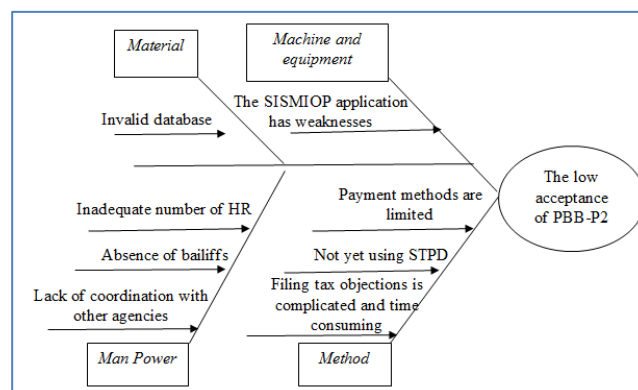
Material

Machine and equipment

Invalid database

The SISMIOP application has weaknesses

The low acceptance of PBB-P2

Inadequate number of HR

Payment methods are limited

Absence of bailiffs

Not yet using STPD

Lack of coordination with other agencies

Filing tax objections is complicated and time consuming

Man Power

Method